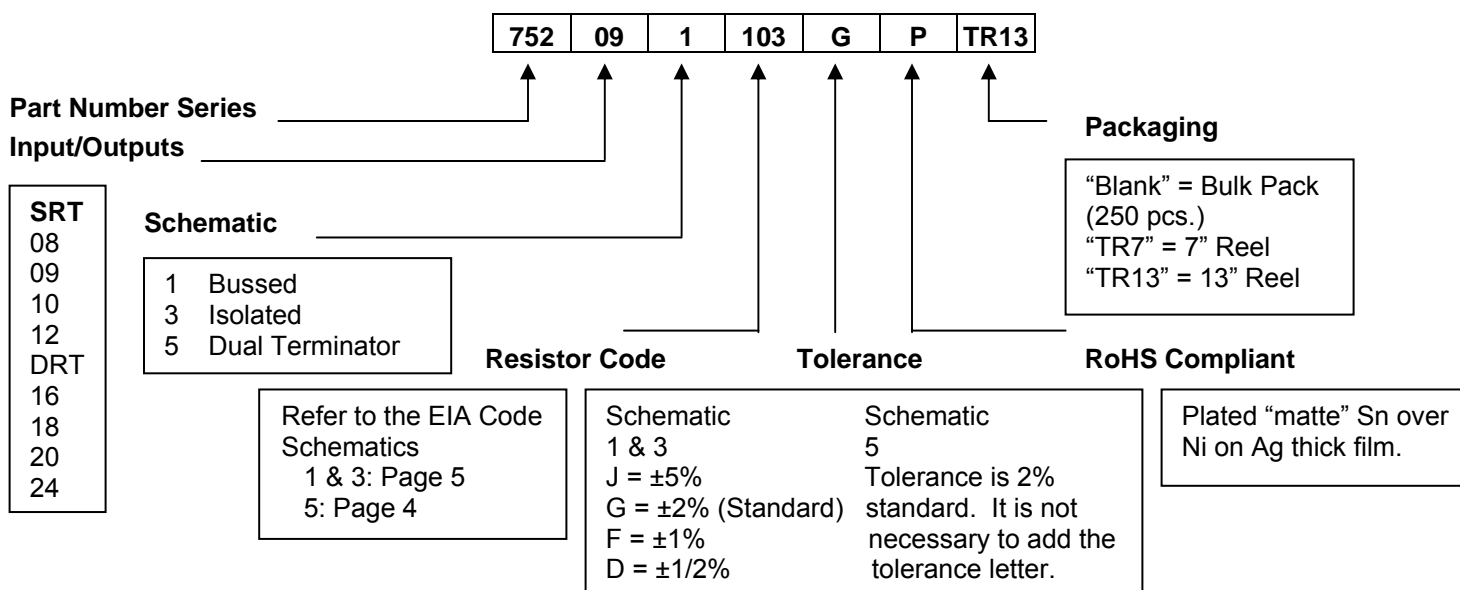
| 752 | 09 | 1 | 103 | G | P | TR13 |
|---|---|---|---|---|---|---|

**Part Number Series**

**Input/Outputs**

**SRT**
08
09
10
12
DRT
16
18
20
24

**Schematic**

1 Bussed
3 Isolated
5 Dual Terminator

**Resistor Code**

Refer to the EIA Code Schematics
1 & 3: Page 5
5: Page 4

**Tolerance**

Schematic
1 & 3
J = ±5%
G = ±2% (Standard)
F = ±1%
D = ±1/2%

Schematic
5
Tolerance is 2% standard. It is not necessary to add the tolerance letter.

**Packaging**

"Blank" = Bulk Pack (250 pcs.)
"TR7" = 7" Reel
"TR13" = 13" Reel

**RoHS Compliant**

Plated "matte" Sn over Ni on Ag thick film.